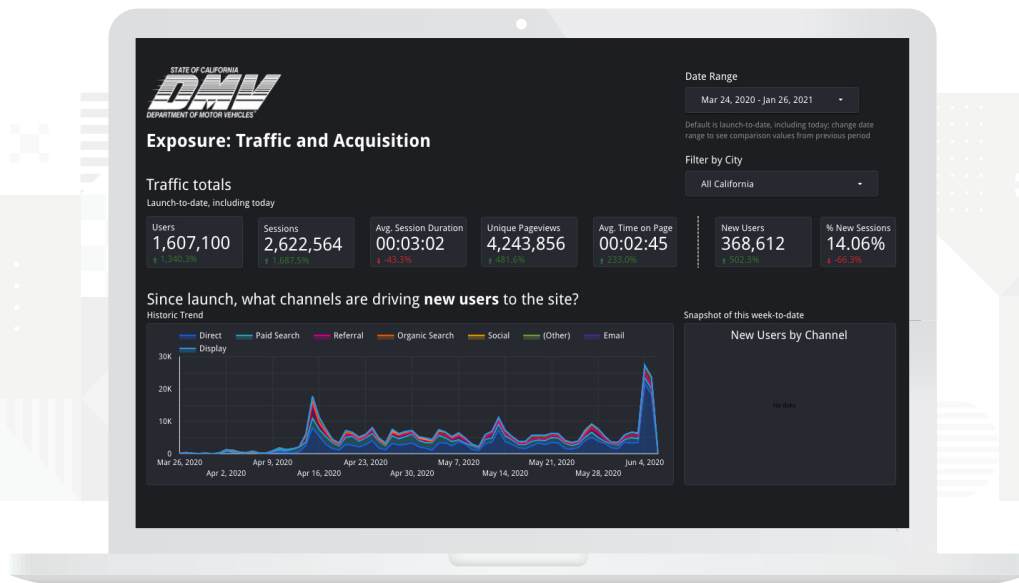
STATE OF CALIFORNIA
DMV
DEPARTMENT OF MOTOR VEHICLES

Exposure: Traffic and Acquisition

Date Range
Mar 24, 2020 - Jan 26, 2021
Default is launch-to-date, including today; change date range to see comparison values from previous period

Filter by City
All California

Traffic totals
Launch-to-date, including today

| Users | Sessions | Avg. Session Duration | Unique Pageviews | Avg. Time on Page | New Users | % New Sessions |
|---|---|---|---|---|---|---|
| 1,607,100 | 2,622,564 | 00:03:02 | 4,243,856 | 00:02:45 | 368,612 | 14.06% |
| ↑ 1,340.3% | ↑ 1,687.5% | ↓ -43.3% | ↑ 481.6% | ↑ 233.0% | ↑ 502.3% | ↓ -66.3% |

Since launch, what channels are driving **new users** to the site?
Historic Trend

Direct, Paid Search, Referral, Organic Search, Social, (Other), Email, Display

30K
20K
10K
0
Mar 26, 2020, Apr 2, 2020, Apr 9, 2020, Apr 16, 2020, Apr 23, 2020, Apr 30, 2020, May 7, 2020, May 14, 2020, May 21, 2020, May 28, 2020, Jun 4, 2020

Snapshot of this week-to-date
New Users by Channel
No data